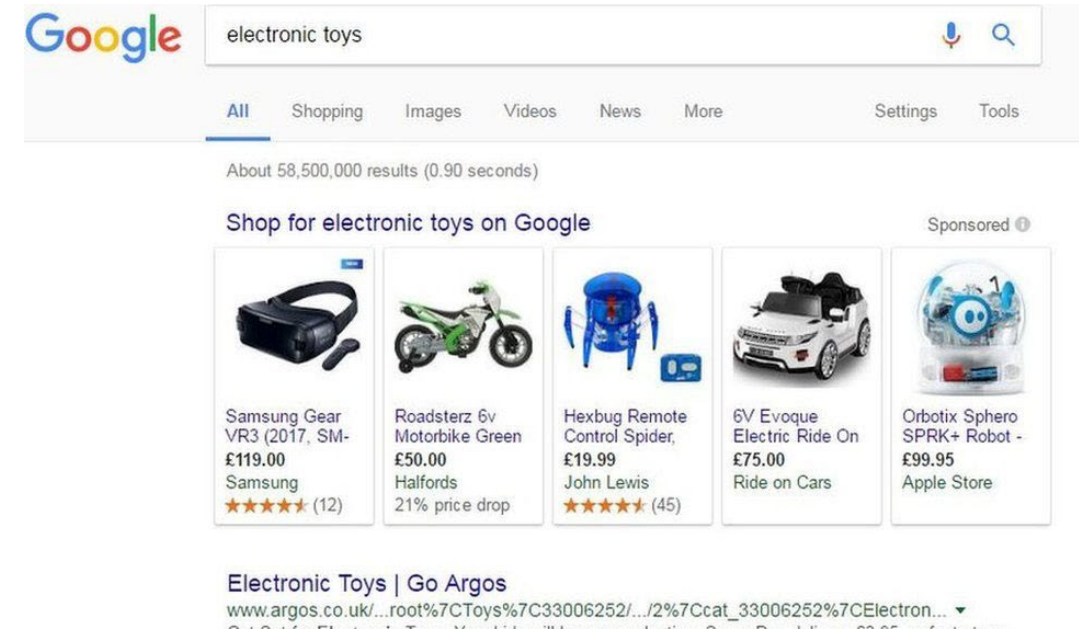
Google

electronic toys

All Shopping Images Videos News More Settings Tools

About 58,500,000 results (0.90 seconds)

Shop for electronic toys on Google

Sponsored

NEW

Samsung Gear VR3 (2017, SM-
£119.00
Samsung
★★★★★ (12)

Roadsterz 6v Motorbike Green
£50.00
Halfords
21% price drop

Hexbug Remote Control Spider,
£19.99
John Lewis
★★★★★ (45)

6V Evoque Electric Ride On
£75.00
Ride on Cars

Orbotix Sphero SPRK+ Robot -
£99.95
Apple Store

Electronic Toys | Go Argos
www.argos.co.uk/...root%7CToys%7C33006252/.../2%7Ccat_33006252%7CElectron... ▾
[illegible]